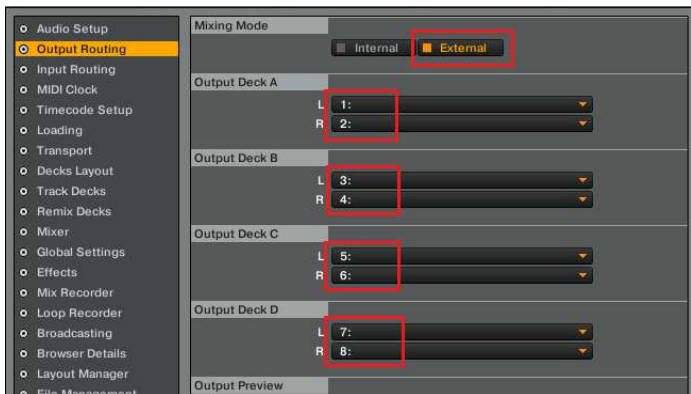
Audio Setup
Output Routing
Input Routing
MIDI Clock
Timecode Setup
Loading
Transport
Decks Layout
Track Decks
Remix Decks
Mixer
Global Settings
Effects
Mix Recorder
Loop Recorder
Broadcasting
Browser Details
Layout Manager
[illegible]

Mixing Mode
Internal
External

Output Deck A
L 1:
R 2:

Output Deck B
L 3:
R 4:

Output Deck C
L 5:
R 6:

Output Deck D
L 7:
R 8:

Output Preview